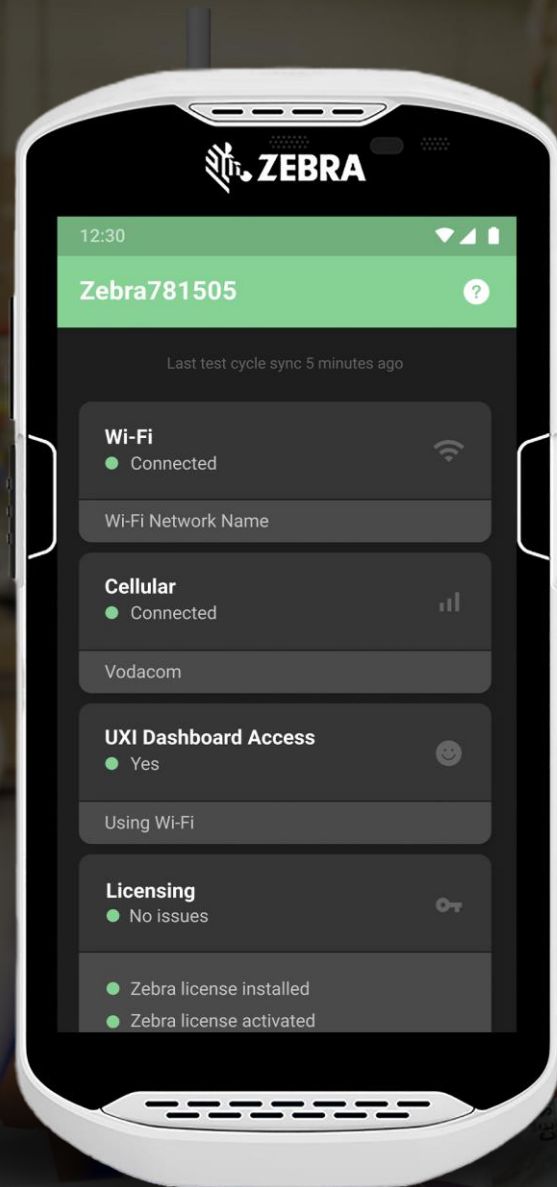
ZEBRA

12:30

Zebra781505

?

Last test cycle sync 5 minutes ago

Wi-Fi
Connected

Wi-Fi Network Name

Cellular
Connected

Vodacom

UXI Dashboard Access
Yes

Using Wi-Fi

Licensing
No issues

Zebra license installed

Zebra license activated